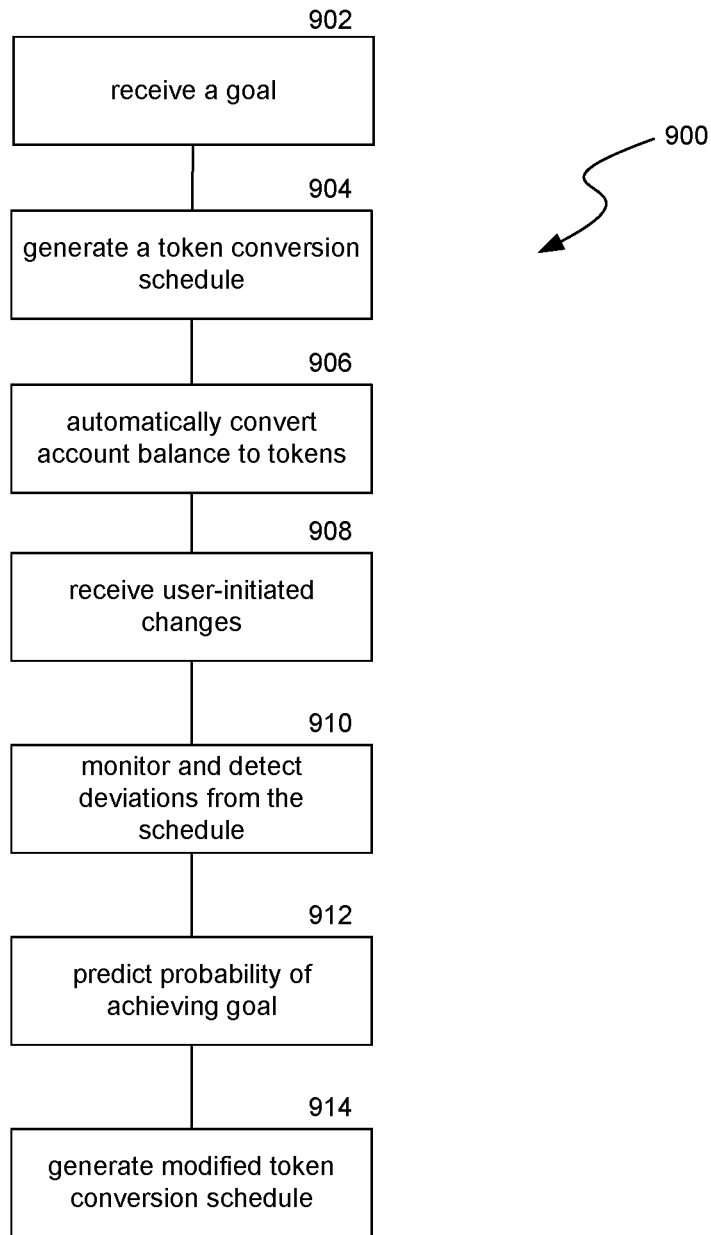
902

receive a goal

900

904

generate a token conversion schedule

906

automatically convert account balance to tokens

908

receive user-initiated changes

910

monitor and detect deviations from the schedule

912

predict probability of achieving goal

914

generate modified token conversion schedule